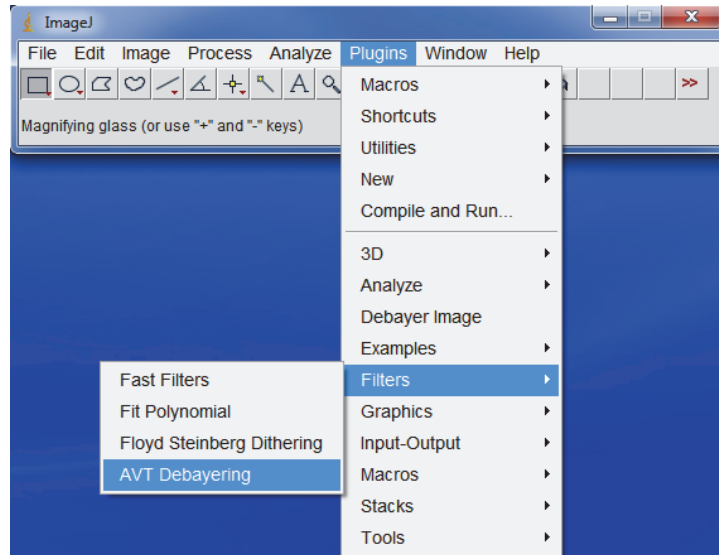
ImageJ

File Edit Image Process Analyze Plugins Window Help

A

>>

Magnifying glass (or use "+" and "-" keys)

Macros
Shortcuts
Utilities
New
Compile and Run...
3D
Analyze
Debayer Image
Examples
Filters
Graphics
Input-Output
Macros
Stacks
Tools

Fast Filters
Fit Polynomial
Floyd Steinberg Dithering
AVT Debayering